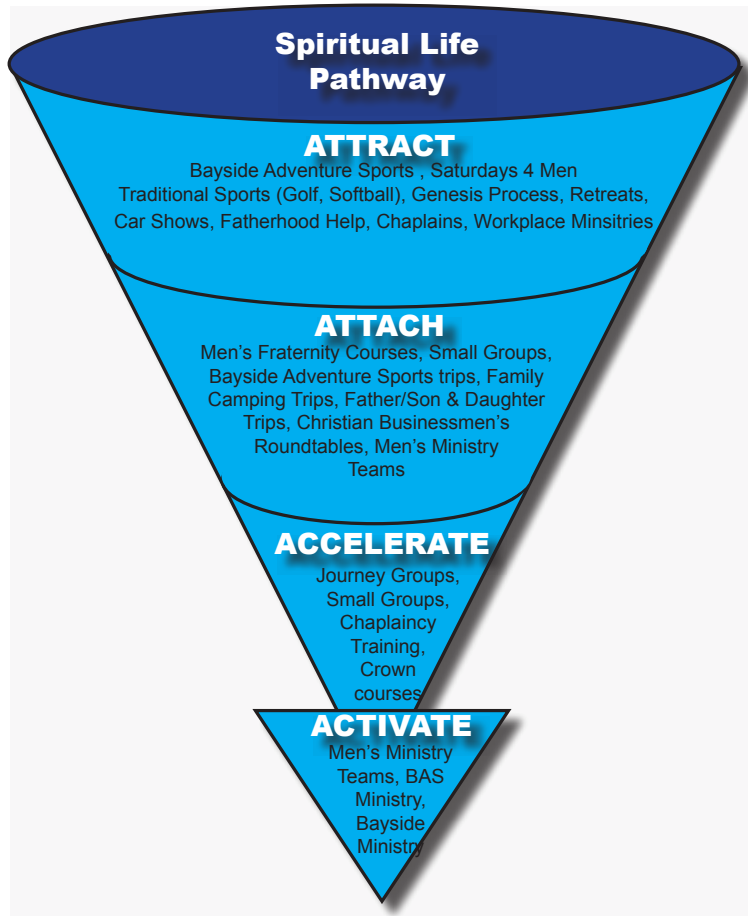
Spiritual Life Pathway

ATTRACT
Bayside Adventure Sports , Saturdays 4 Men Traditional Sports (Golf, Softball), Genesis Process, Retreats, Car Shows, Fatherhood Help, Chaplains, Workplace Minsitries

ATTACH
Men's Fraternity Courses, Small Groups, Bayside Adventure Sports trips, Family Camping Trips, Father/Son & Daughter Trips, Christian Businessmen's Roundtables, Men's Ministry Teams

ACCELERATE
Journey Groups, Small Groups, Chaplaincy Training, Crown courses

ACTIVATE
Men's Ministry Teams, BAS Ministry, Bayside Ministry